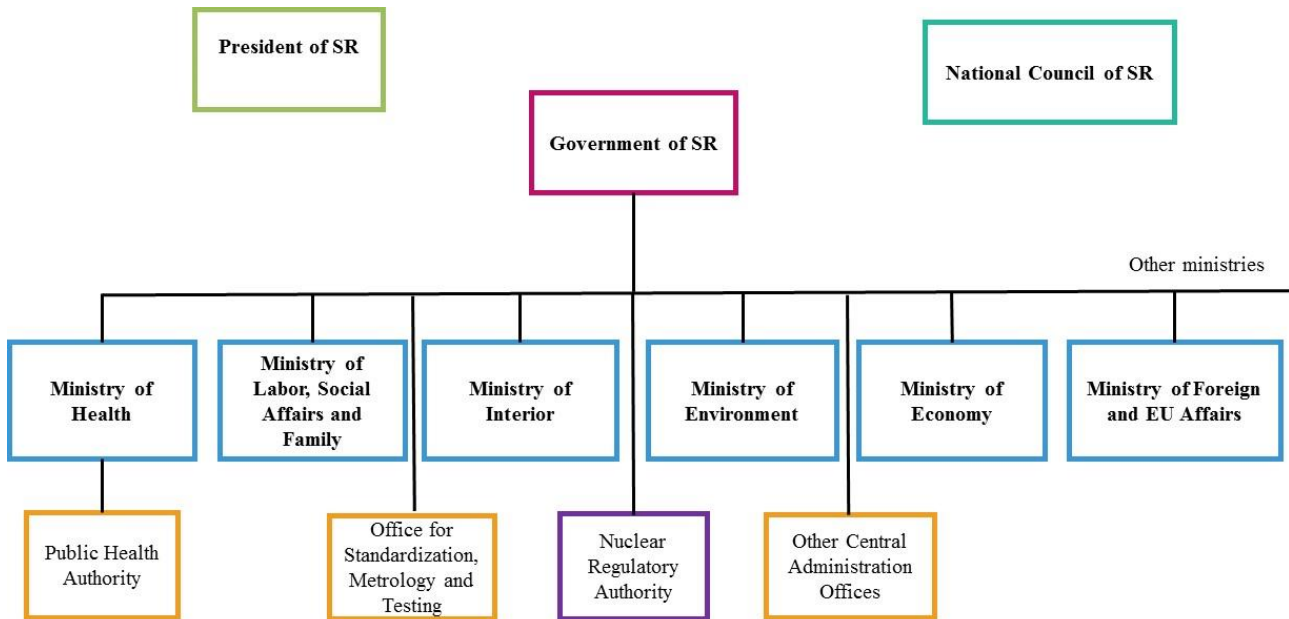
President of SR

National Council of SR

Government of SR

Other ministries

Ministry of Health

Ministry of Labor, Social Affairs and Family

Ministry of Interior

Ministry of Environment

Ministry of Economy

Ministry of Foreign and EU Affairs

Public Health Authority

Office for Standardization, Metrology and Testing

Nuclear Regulatory Authority

Other Central Administration Offices